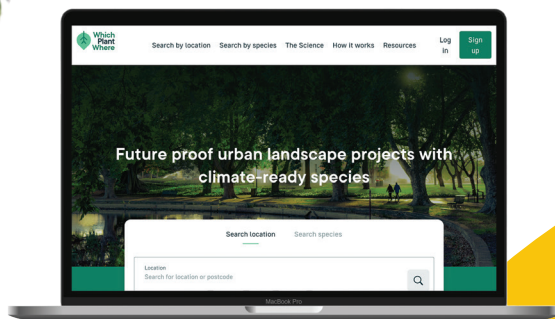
Which Plant Where

Search by location Search by species The Science How it works Resources Log in Sign up

Future proof urban landscape projects with climate-ready species

Search location Search species

Location
Search for location or postcode

MacBook Pro